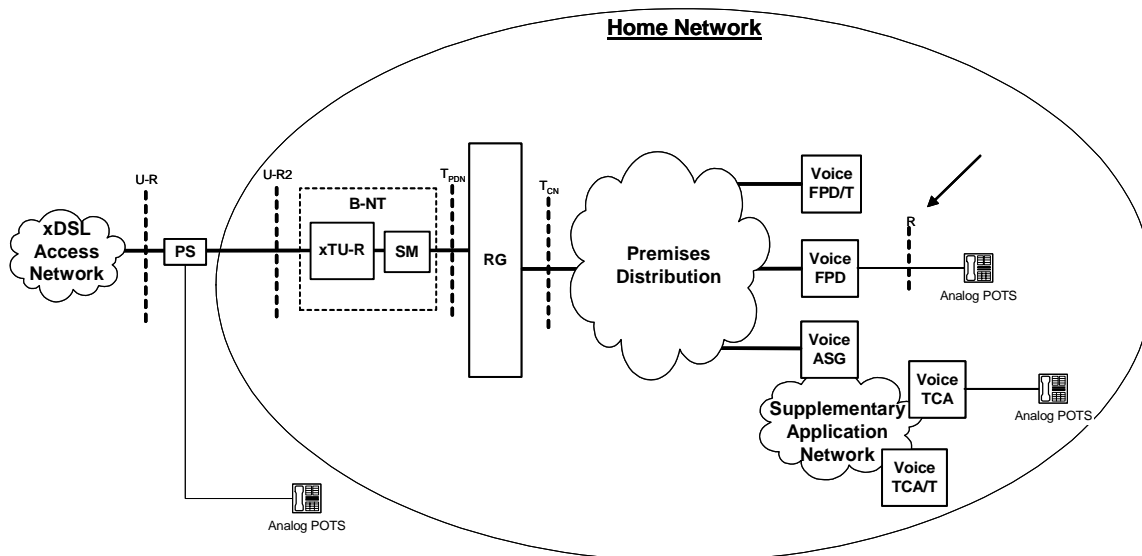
Home Network

U-R

U-R2

B-NT

$T_{PDN}$

$T_{CN}$

xDSL Access Network

PS

xTU-R

SM

RG

Premises Distribution

Voice FPD/T

Voice FPD

R

Analog POTS

Voice ASG

Voice TCA

Analog POTS

Supplementary Application Network

Voice TCA/T

Analog POTS